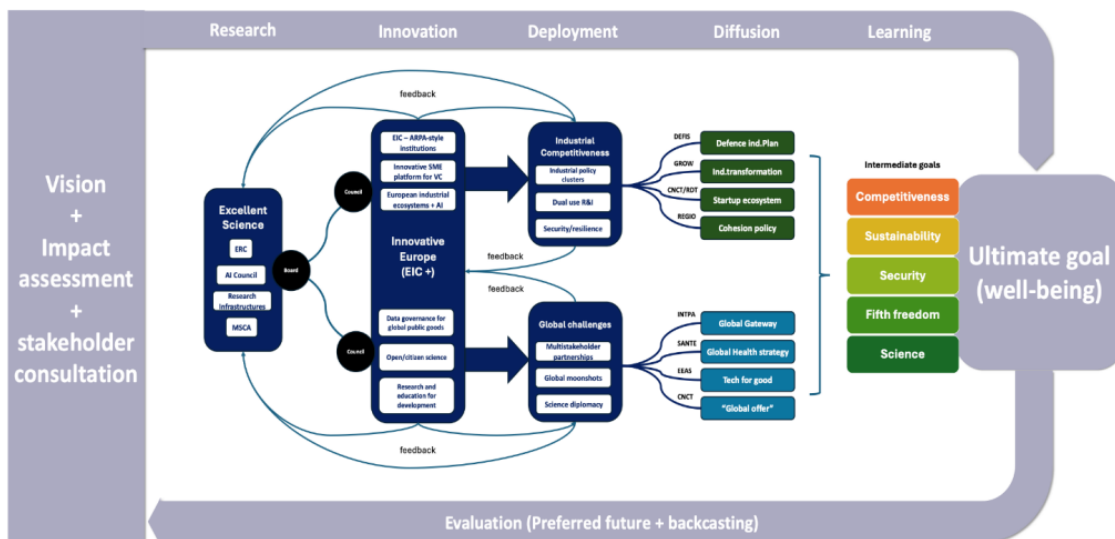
Research
Innovation
Deployment
Diffusion
Learning

Vision
+
Impact assessment
+
stakeholder consultation

feedback

Excellent Science
ERC
AI Council
Research infrastructures
MSCA

Board
Council
Council

EIC – ARPA-style institutions
Innovative SME platform for VC
European industrial ecosystems + AI

Innovative Europe (EIC +)

Data governance for global public goods
Open/citizen science
Research and education for development

Industrial Competitiveness
Industrial policy clusters
Dual use R&I
Security/resilience

feedback
feedback

Global challenges
Multistakeholder partnerships
Global moonshots
Science diplomacy

DEFIS
Defence ind.Plan
GROW
Ind.transformation
CNCT/RDT
Startup ecosystem
REGIO
Cohesion policy

INTPA
Global Gateway
SANTE
Global Health strategy
EEAS
Tech for good
CNCT
"Global offer"

Intermediate goals
Competitiveness
Sustainability
Security
Fifth freedom
Science

Ultimate goal (well-being)

feedback

Evaluation (Preferred future + backcasting)